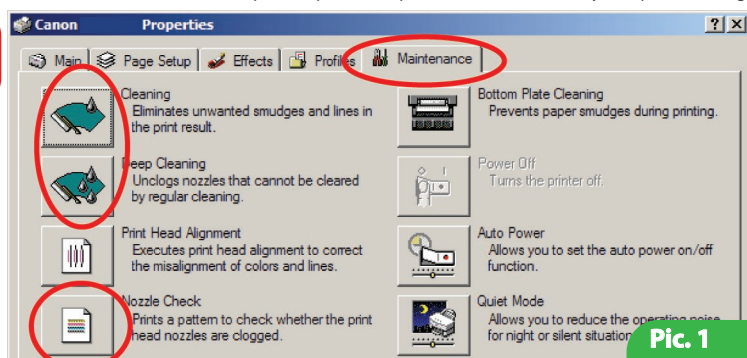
Canon Properties

?  X

Main  Page Setup  Effects  Profiles  Maintenance

Cleaning
Eliminates unwanted smudges and lines in the print result.

Bottom Plate Cleaning
Prevents paper smudges during printing.

Deep Cleaning
Unclogs nozzles that cannot be cleared by regular cleaning.

Power Off
Turns the printer off.

Print Head Alignment
Executes print head alignment to correct the misalignment of colors and lines.

Auto Power
Allows you to set the auto power on/off function.

Nozzle Check
Prints a pattern to check whether the print head nozzles are clogged.

Quiet Mode
Allows you to reduce the operating noise for night or silent situation

Pic. 1